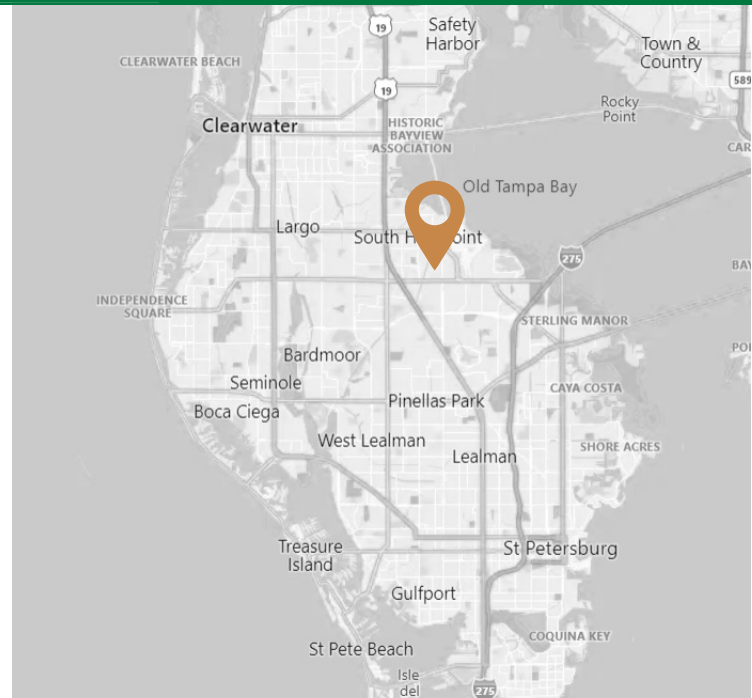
19
Safety Harbor
Town & Country
589
CLEARWATER BEACH
19
Rocky Point
Clearwater
HISTORIC BAYVIEW ASSOCIATION
CAR
Old Tampa Bay
Largo
South H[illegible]oint
275
BAY
INDEPENDENCE SQUARE
STERLING MANOR
POI
Bardmoor
Seminole
CAYA COSTA
Boca Ciega
Pinellas Park
West Lealman
SHORE ACRES
Lealman
Treasure Island
St Petersburg
Gulfport
COQUINA KEY
St Pete Beach
Isle del
275